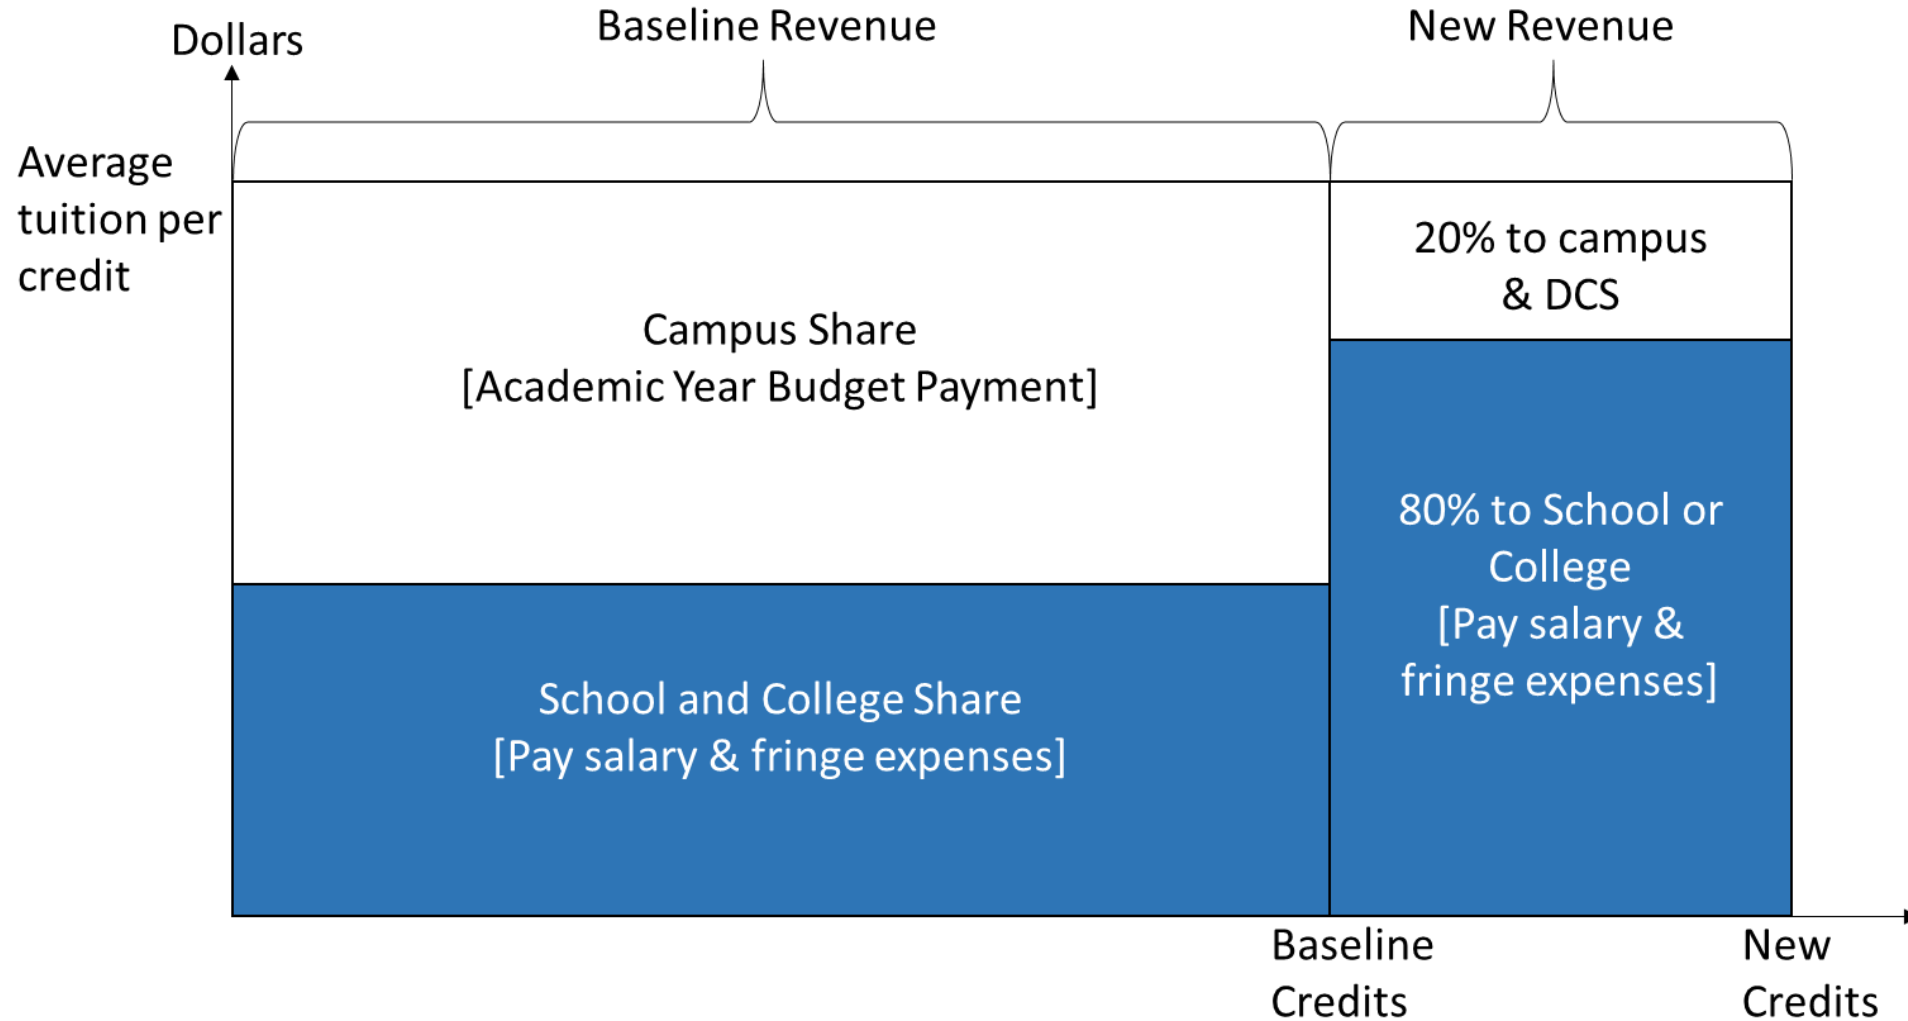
Dollars

Baseline Revenue

New Revenue

Average tuition per credit

Campus Share
[Academic Year Budget Payment]

20% to campus & DCS

80% to School or College
[Pay salary & fringe expenses]

School and College Share
[Pay salary & fringe expenses]

Baseline Credits

New Credits